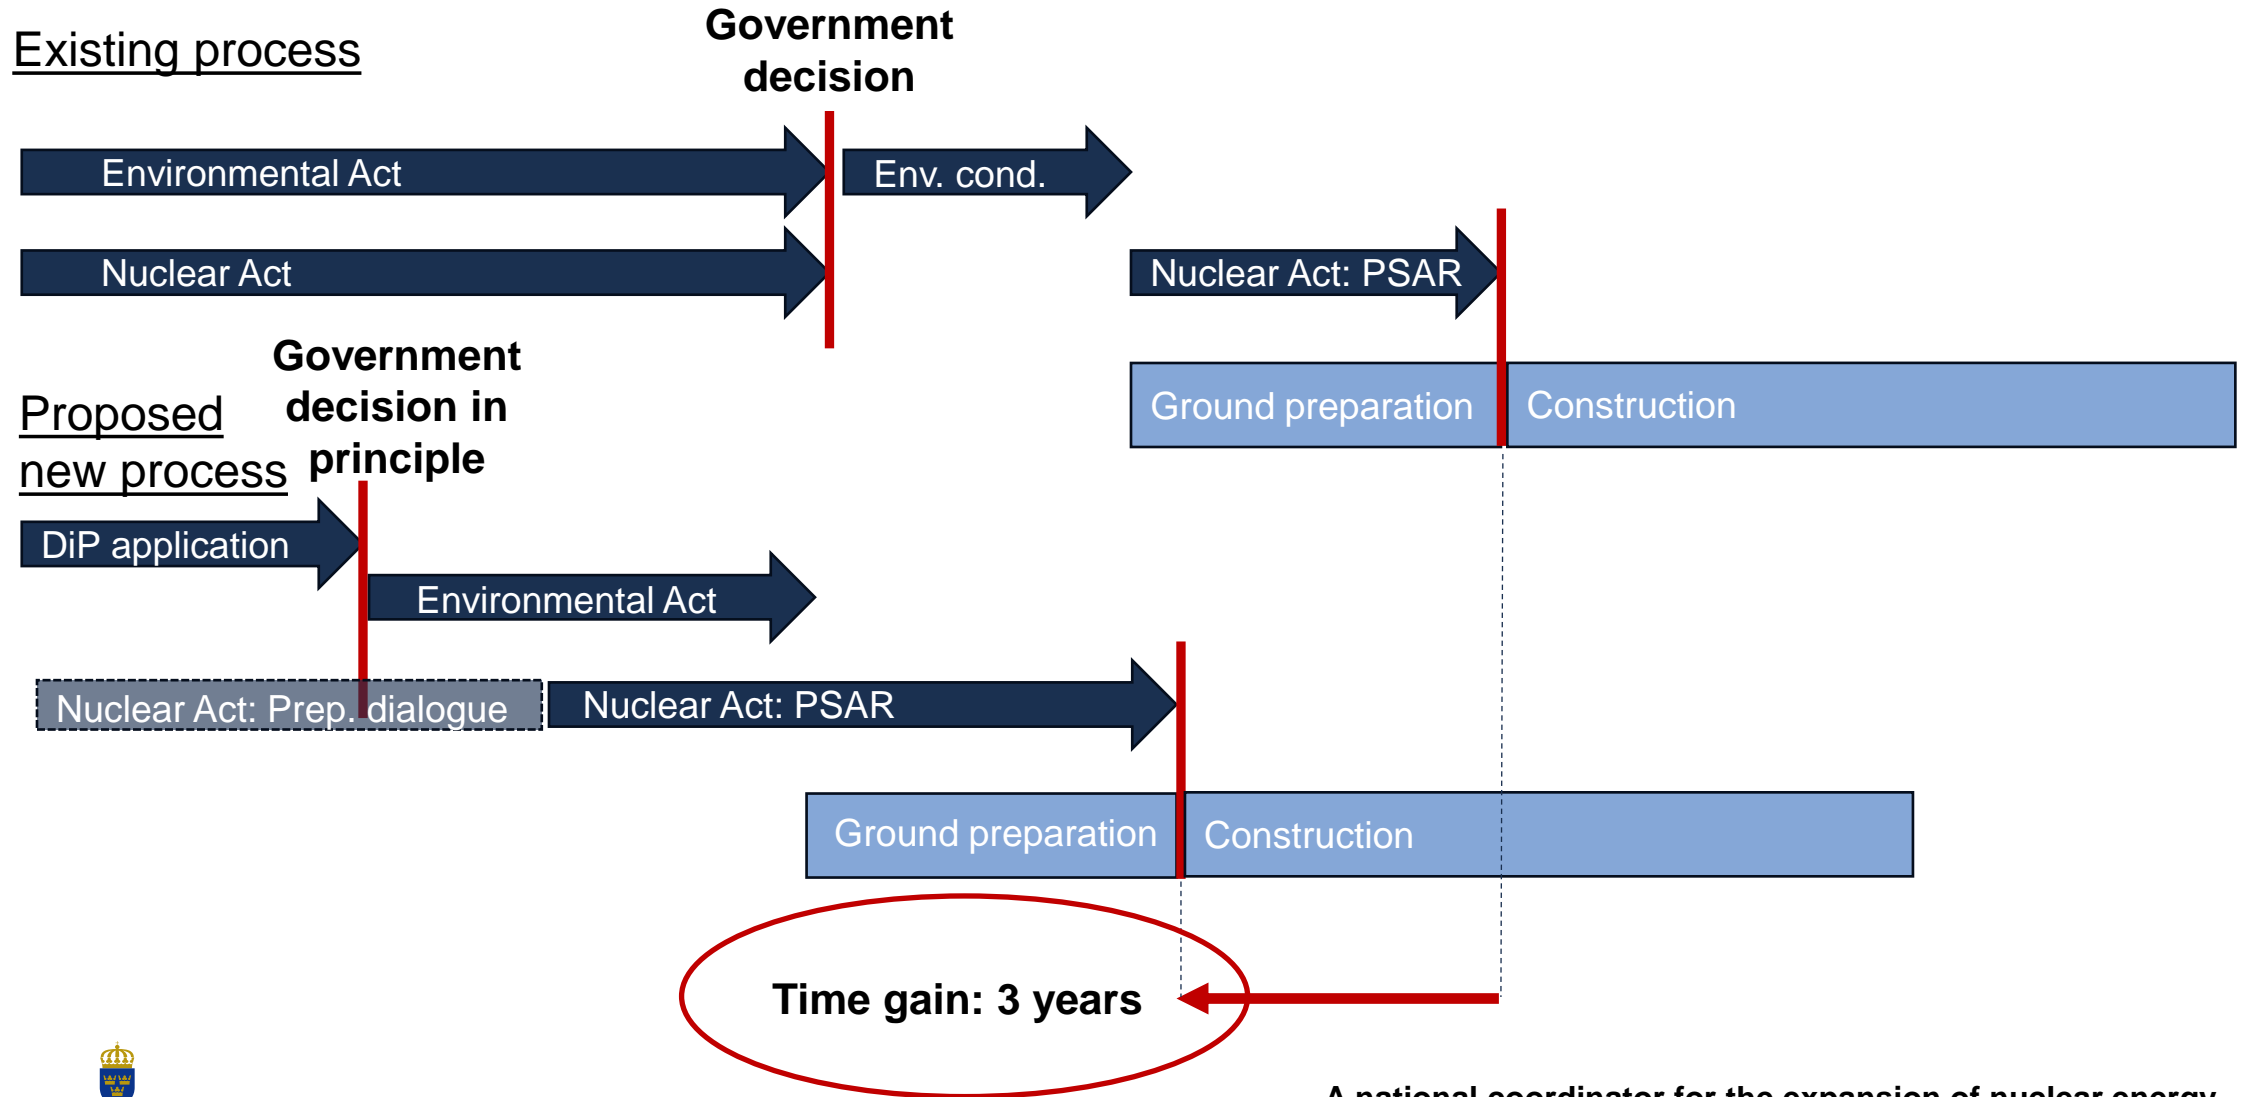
Existing process

Government decision

Environmental Act

Env. cond.

Nuclear Act

Nuclear Act: PSAR

Ground preparation

Construction

Proposed new process

Government decision in principle

DiP application

Environmental Act

Nuclear Act: Prep. dialogue

Nuclear Act: PSAR

Ground preparation

Construction

Time gain: 3 years

A national coordinator for the expansion of nuclear energy